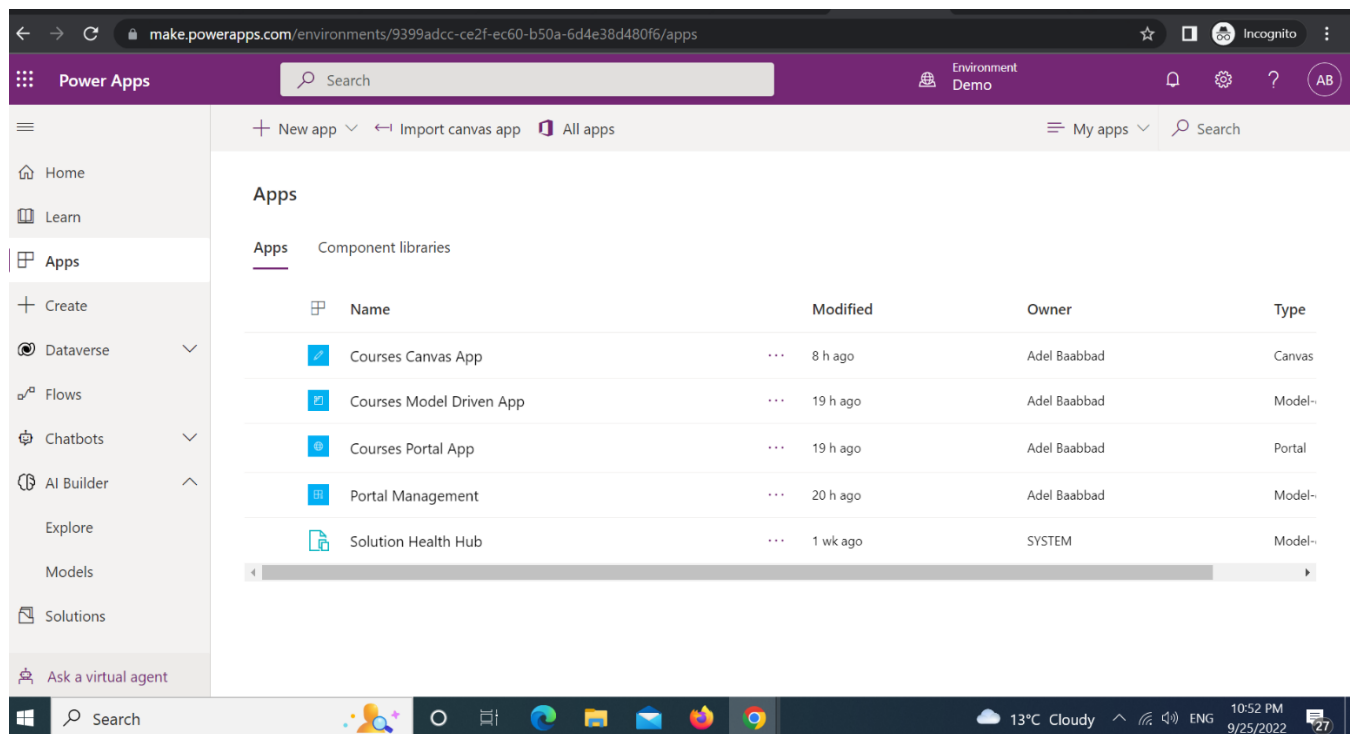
make.powerapps.com/environments/9399adcc-ce2f-ec60-b50a-6d4e38d480f6/apps

Incognito

Power Apps

Search

Environment
Demo

AB

New app
Import canvas app
All apps
My apps
Search

Home
Learn
Apps
Create
Dataverse
Flows
Chatbots
AI Builder
Explore
Models
Solutions
Ask a virtual agent

Apps

Apps
Component libraries

| Name | | Modified | Owner | Type |
|---|---|---|---|---|
| Courses Canvas App | ··· | 8 h ago | Adel Baabbad | Canvas |
| Courses Model Driven App | ··· | 19 h ago | Adel Baabbad | Model-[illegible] |
| Courses Portal App | ··· | 19 h ago | Adel Baabbad | Portal |
| Portal Management | ··· | 20 h ago | Adel Baabbad | Model-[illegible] |
| Solution Health Hub | ··· | 1 wk ago | SYSTEM | Model-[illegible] |

Search

13°C Cloudy
ENG
10:52 PM
9/25/2022
27